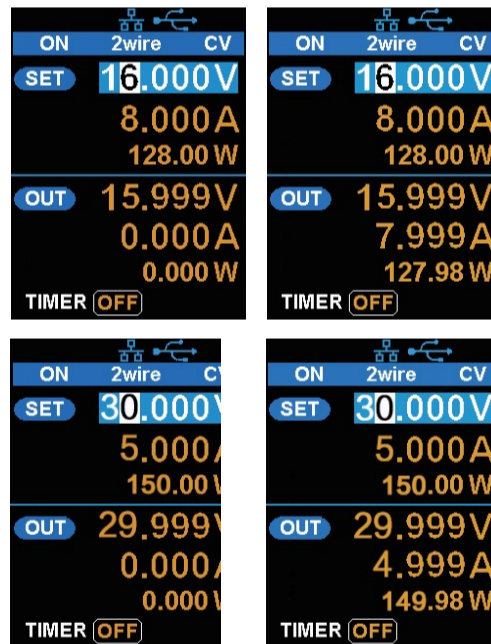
ON 2wire CV
SET 16.000V
8.000A
128.00W
OUT 15.999V
0.000A
0.000W
TIMER OFF

ON 2wire CV
SET 16.000V
8.000A
128.00W
OUT 15.999V
7.999A
127.98W
TIMER OFF

ON 2wire C
SET 30.000V
5.000A
150.00W
OUT 29.999V
0.000A
0.000W
TIMER OFF

ON 2wire CV
SET 30.000V
5.000A
150.00W
OUT 29.999V
4.999A
149.98W
TIMER OFF